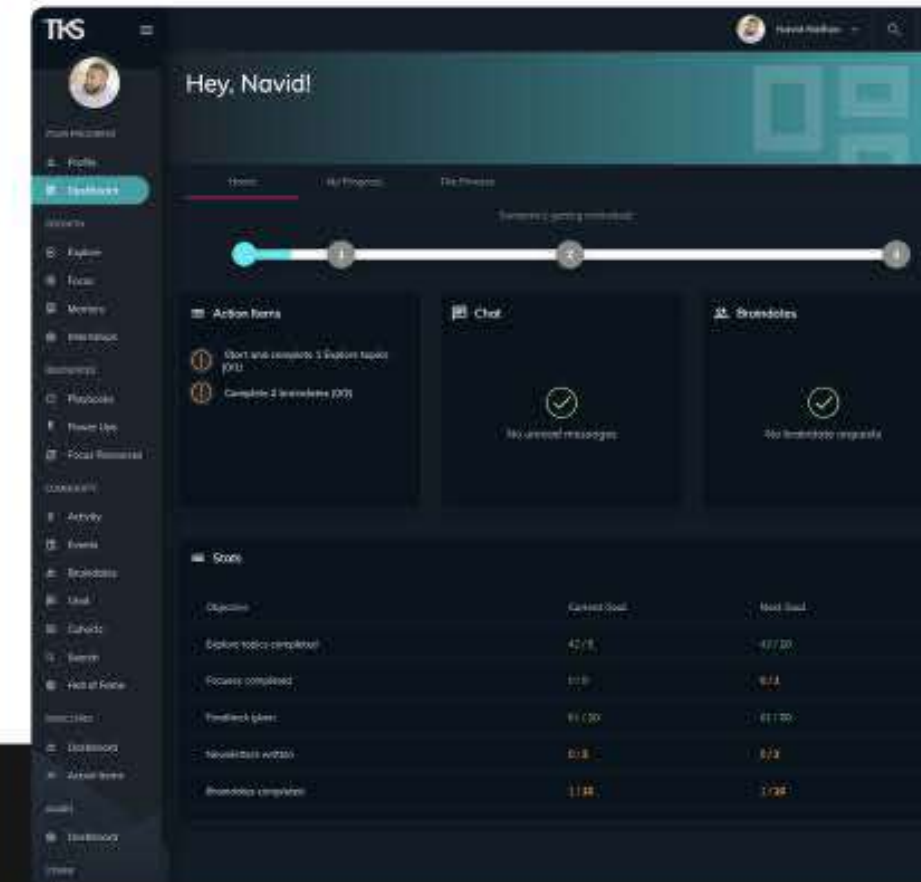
TKS

Navid Nathoo

Hey, Navid!

YOUR PROGRESS
Profile
Dashboard
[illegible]
Explore
Focus
Mentors
Internships
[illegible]
Playbooks
Power Ups
Focus Resources
COMMUNITY
Activity
Events
Braindates
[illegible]
Cohorts
Search
Hall of Fame
DIRECTORS
Dashboard
Action Items
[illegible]
Dashboard
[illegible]

Home
My Progress
The Process

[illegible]

1
2
3

Action Items
Start and complete 1 Explore topics (0/1)
Complete 2 braindates (0/2)

Chat
No unread messages

Braindates
No braindate requests

Stats

| Objective | Current Goal | Next Goal |
|---|---|---|
| Explore topics completed | 42 / 8 | 42 / 20 |
| Focuses completed | 0 / 0 | 0 / 1 |
| Feedback given | 61 / 30 | 61 / 50 |
| Newsletters written | 0 / 1 | 0 / 2 |
| Braindates completed | 1 / 10 | 1 / 20 |